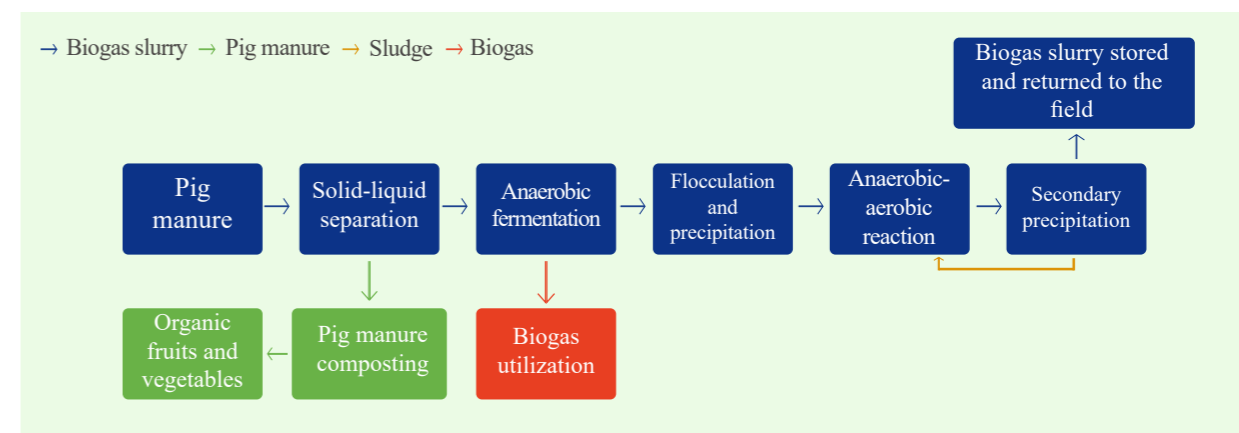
→ Biogas slurry → Pig manure → Sludge → Biogas

Biogas slurry stored and returned to the field

Pig manure

Solid-liquid separation

Anaerobic fermentation

Flocculation and precipitation

Anaerobic-aerobic reaction

Secondary precipitation

Organic fruits and vegetables

Pig manure composting

Biogas utilization